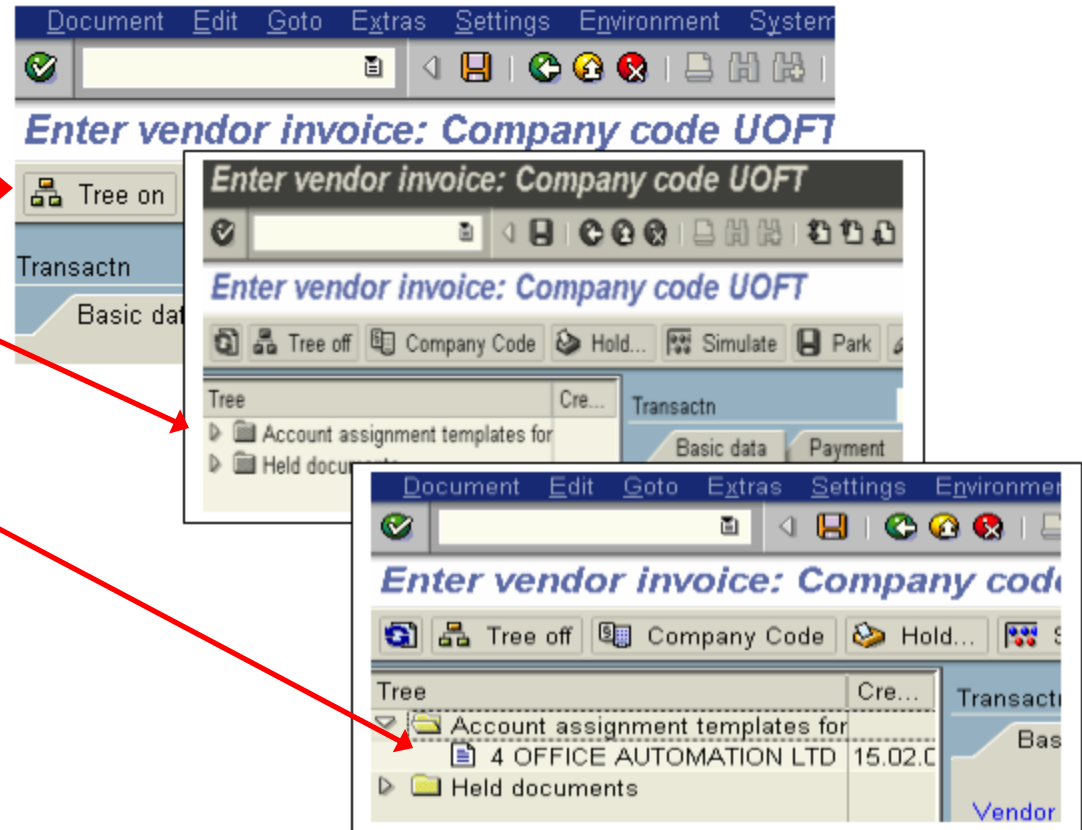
Document Edit Goto Extras Settings Environment System

Enter vendor invoice: Company code UOFT

Tree on

Transactn

Basic dat

Enter vendor invoice: Company code UOFT

Enter vendor invoice: Company code UOFT

Tree off Company Code Hold... Simulate Park

Tree | Cre...

Account assignment templates for

Held docu

Transactn

Basic data Payment

Document Edit Goto Extras Settings Environmen

Enter vendor invoice: Company code

Tree off Company Code Hold...

Tree | Cre...

Account assignment templates for

4 OFFICE AUTOMATION LTD 15.02.0

Held documents

Transactn

Bas

Vendor